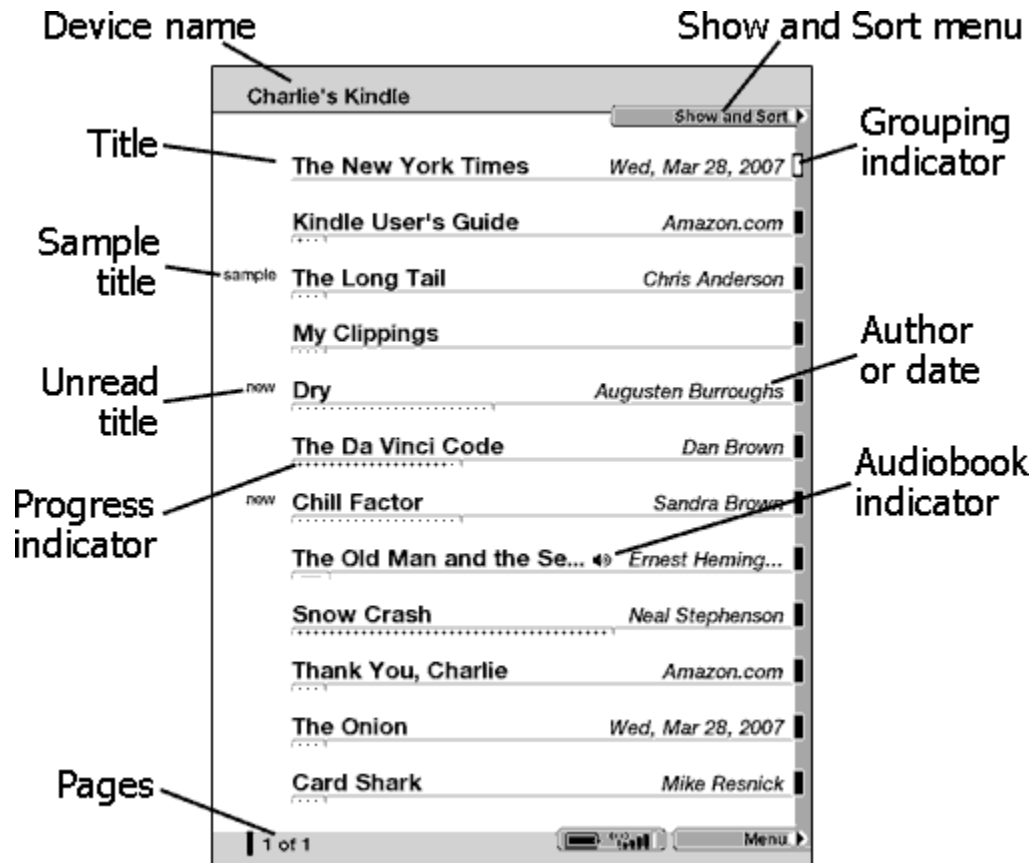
Device name

Show and Sort menu

Charlie's Kindle

Show and Sort

Title

Grouping indicator

The New York Times  Wed, Mar 28, 2007

Kindle User's Guide  Amazon.com

Sample title

sample The Long Tail  Chris Anderson

My Clippings

Author or date

Unread title

new Dry  Augusten Burroughs

The Da Vinci Code  Dan Brown

Audiobook indicator

Progress indicator

new Chill Factor  Sandra Brown

The Old Man and the Se...  Ernest Heming...

Snow Crash  Neal Stephenson

Thank You, Charlie  Amazon.com

The Onion  Wed, Mar 28, 2007

Card Shark  Mike Resnick

Pages

1 of 1

Menu